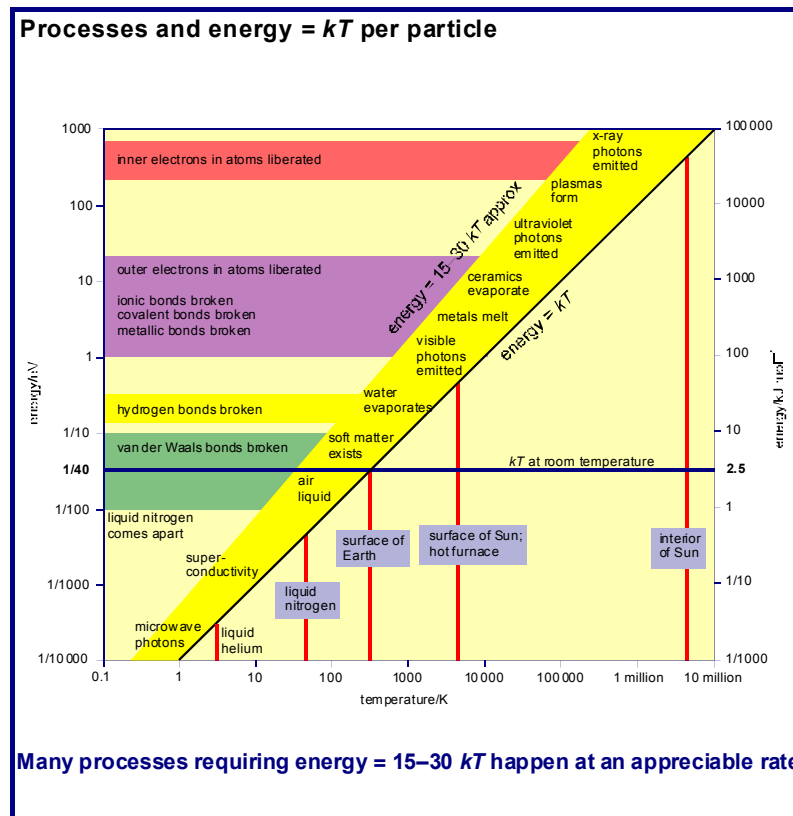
Processes and energy = *kT* per particle

1000
100
10
1
1/10
1/40
1/100
1/1000
1/10 000

energy/eV

100 000
10000
1000
100
10
2.5
1
1/10
1/1000

energy/kJ mol⁻¹

inner electrons in atoms liberated

x-ray photons emitted

plasmas form

ultraviolet photons emitted

energy = 15–30 *kT* approx

outer electrons in atoms liberated

ionic bonds broken
covalent bonds broken
metallic bonds broken

ceramics evaporate

metals melt

energy = *kT*

visible photons emitted

hydrogen bonds broken

water evaporates

van der Waals bonds broken

soft matter exists

*kT* at room temperature

air liquid

liquid nitrogen comes apart

surface of Earth

surface of Sun; hot furnace

interior of Sun

super-conductivity

liquid nitrogen

microwave photons

liquid helium

0.1
1
10
100
1000
10 000
100 000
1 million
10 million

temperature/K

Many processes requiring energy = 15–30 *kT* happen at an appreciable rate